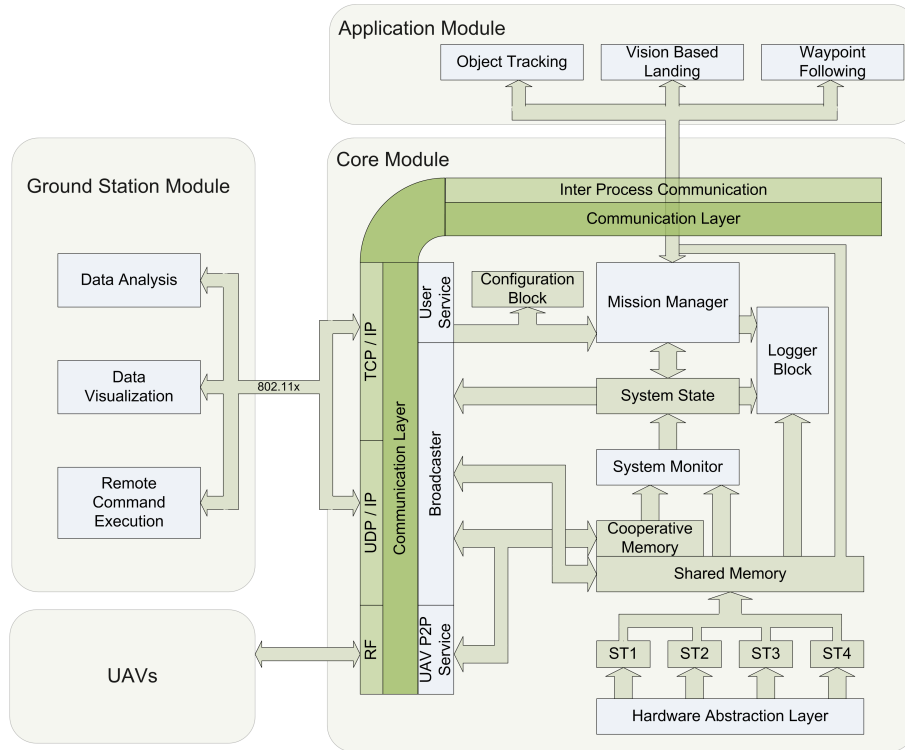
Application Module

Object Tracking

Vision Based Landing

Waypoint Following

Ground Station Module

Data Analysis

Data Visualization

Remote Command Execution

802.11x

UAVs

Core Module

Inter Process Communication

Communication Layer

TCP / IP

UDP / IP

RF

Communication Layer

User Service

Broadcaster

UAV P2P Service

Configuration Block

Mission Manager

Logger Block

System State

System Monitor

Cooperative Memory

Shared Memory

ST1

ST2

ST3

ST4

Hardware Abstraction Layer